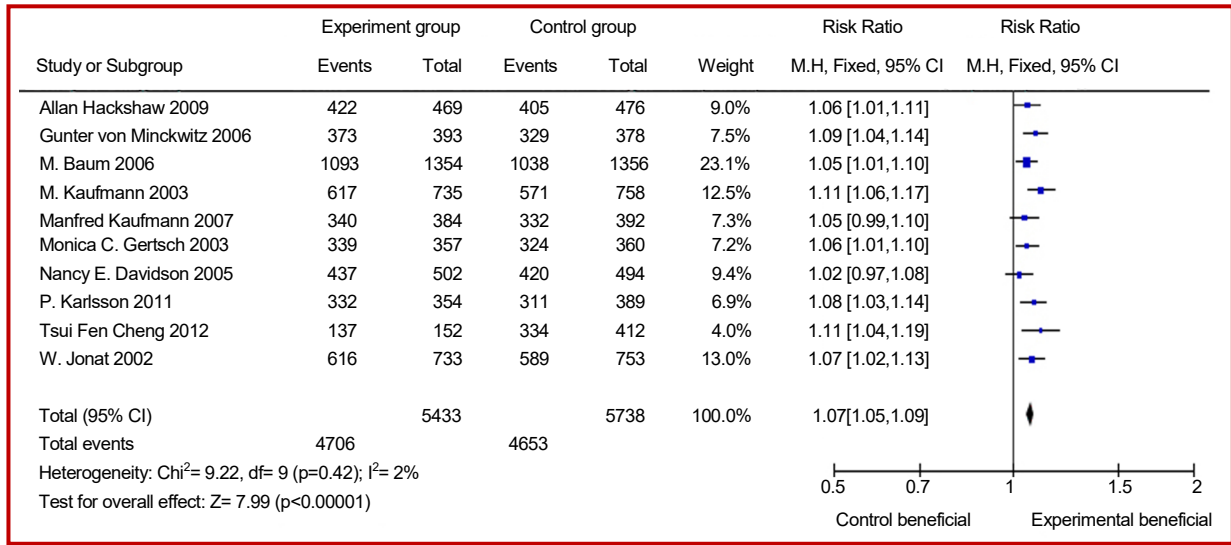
| Study or Subgroup | Experiment group Events | Experiment group Total | Control group Events | Control group Total | Weight | Risk Ratio M.H, Fixed, 95% CI | Risk Ratio M.H, Fixed, 95% CI |
|---|---|---|---|---|---|---|---|
| Allan Hackshaw 2009 | 422 | 469 | 405 | 476 | 9.0% | 1.06 [1.01,1.11] | |
| Gunter von Minckwitz 2006 | 373 | 393 | 329 | 378 | 7.5% | 1.09 [1.04,1.14] | |
| M. Baum 2006 | 1093 | 1354 | 1038 | 1356 | 23.1% | 1.05 [1.01,1.10] | |
| M. Kaufmann 2003 | 617 | 735 | 571 | 758 | 12.5% | 1.11 [1.06,1.17] | |
| Manfred Kaufmann 2007 | 340 | 384 | 332 | 392 | 7.3% | 1.05 [0.99,1.10] | |
| Monica C. Gertsch 2003 | 339 | 357 | 324 | 360 | 7.2% | 1.06 [1.01,1.10] | |
| Nancy E. Davidson 2005 | 437 | 502 | 420 | 494 | 9.4% | 1.02 [0.97,1.08] | |
| P. Karlsson 2011 | 332 | 354 | 311 | 389 | 6.9% | 1.08 [1.03,1.14] | |
| Tsui Fen Cheng 2012 | 137 | 152 | 334 | 412 | 4.0% | 1.11 [1.04,1.19] | |
| W. Jonat 2002 | 616 | 733 | 589 | 753 | 13.0% | 1.07 [1.02,1.13] | |
| Total (95% CI) | | 5433 | | 5738 | 100.0% | 1.07[1.05,1.09] | |
| Total events | 4706 | | 4653 | | | | |

Heterogeneity: Chi$^2$= 9.22, df= 9 (p=0.42); I$^2$= 2%
Test for overall effect: Z= 7.99 (p<0.00001)

0.5 0.7 1 1.5 2
Control beneficial Experimental beneficial